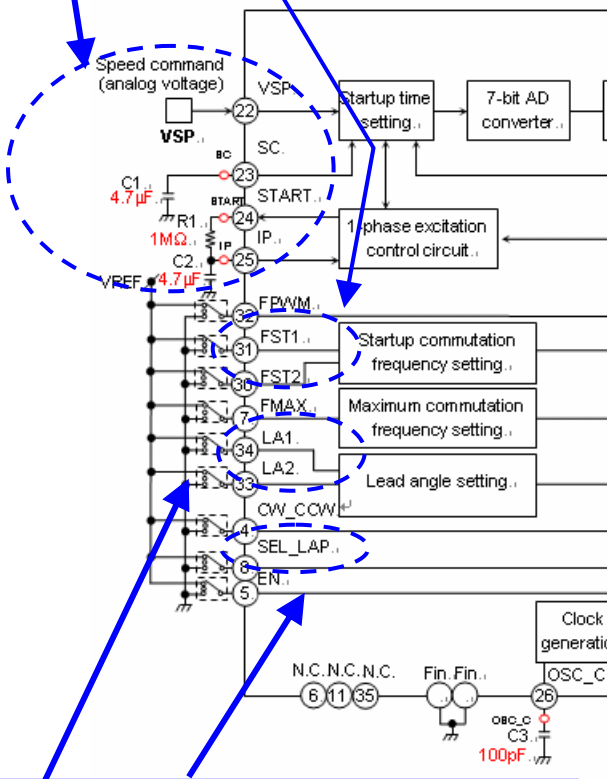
Speed command (analog voltage)

VSP

22 VSP

SC

23 SC

C1
4.7μF

START

24 START

R1
1MΩ

IP

25 IP

C2
4.7μF

VREF

Startup time setting

7-bit AD converter

1-phase excitation control circuit

32 FPWM

31 FST1

30 FST2

Startup commutation frequency setting

7 FMAX

Maximum commutation frequency setting

34 LA1

33 LA2

Lead angle setting

CW_CCW

4

SEL_LAP

8

EN

5

Clock generation

N.C. N.C. N.C.

6 11 35

Fin. Fin.

26 OSC_C

OSC_C

C3
100pF